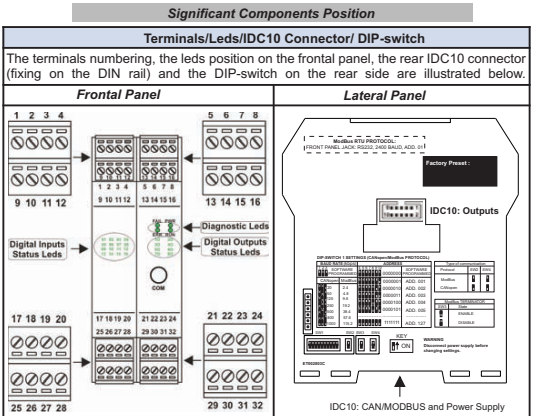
Significant Components Position

Terminals/Leds/IDC10 Connector/ DIP-switch

The terminals numbering, the leds position on the frontal panel, the rear IDC10 connector (fixing on the DIN rail) and the DIP-switch on the rear side are illustrated below.

| Frontal Panel | Lateral Panel |
|---|---|

1 2 3 4

5 6 7 8

1 2 3 4

5 6 7 8

9 10 11 12

9 10 11 12

13 14 15 16

13 14 15 16

FAIL PWR

Diagnostic Leds

Digital Inputs Status Leds

Digital Outputs Status Leds

COM

17 18 19 20

17 18 19 20

21 22 23 24

21 22 23 24

25 26 27 28

25 26 27 28

29 30 31 32

29 30 31 32

Modbus RTU PROTOCOL:
FRONT PANEL JACK: RS232, 2400 BAUD, ADD. 01

Factory Preset :

IDC10: Outputs

DIP-SWITCH 1 SETTINGS (CANopen/Modbus PROTOCOL)

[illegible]

WARNING
Disconnect power supply before changing settings.

KEY
ON

IDC10: CAN/MODBUS and Power Supply